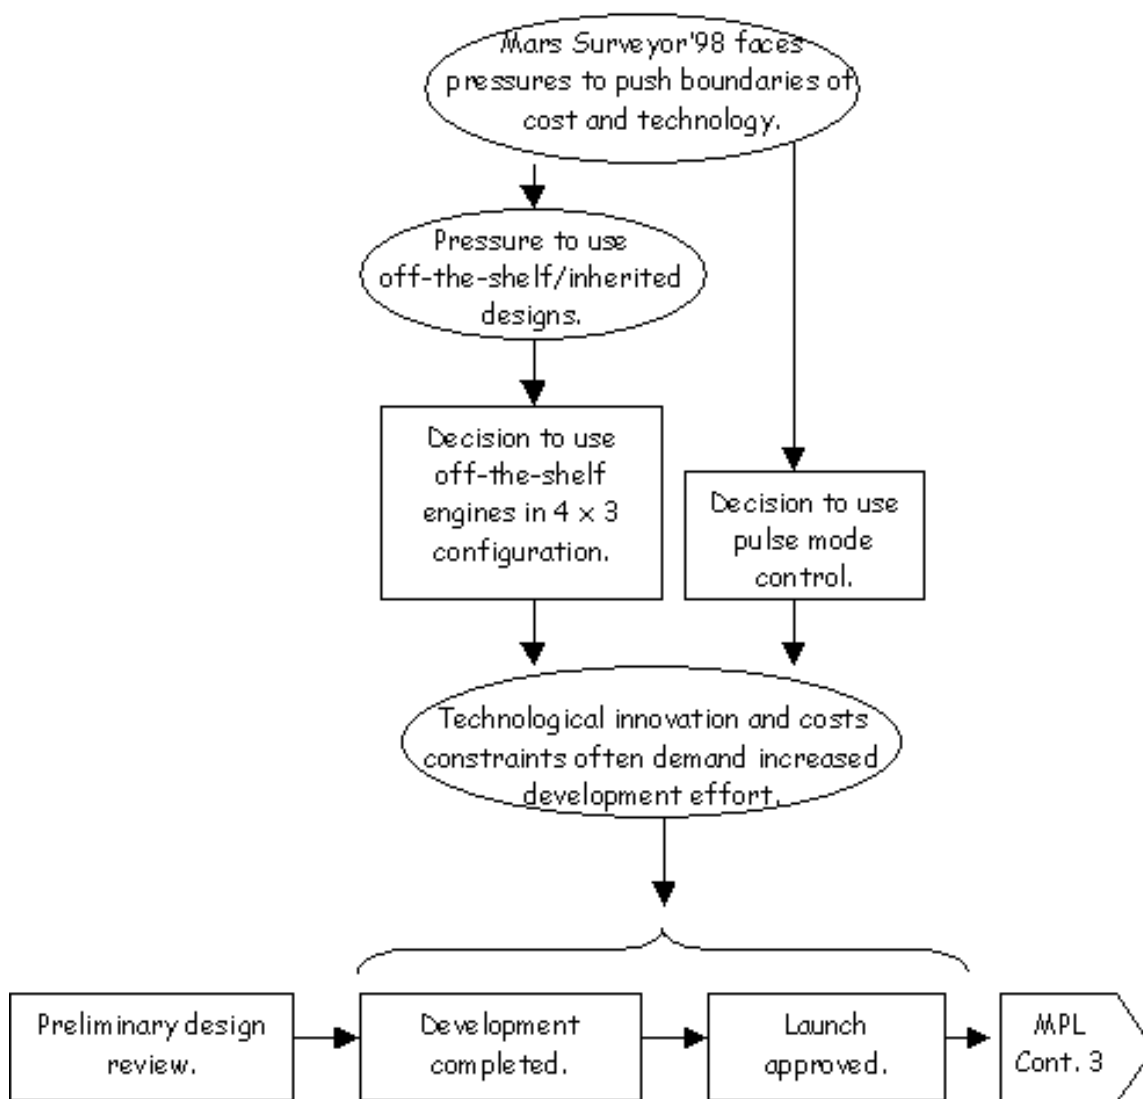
Mars Surveyor'98 faces pressures to push boundaries of cost and technology.

Pressure to use off-the-shelf/inherited designs.

Decision to use off-the-shelf engines in $4 \times 3$ configuration.

Decision to use pulse mode control.

Technological innovation and costs constraints often demand increased development effort.

Preliminary design review.

Development completed.

Launch approved.

MPL Cont. 3